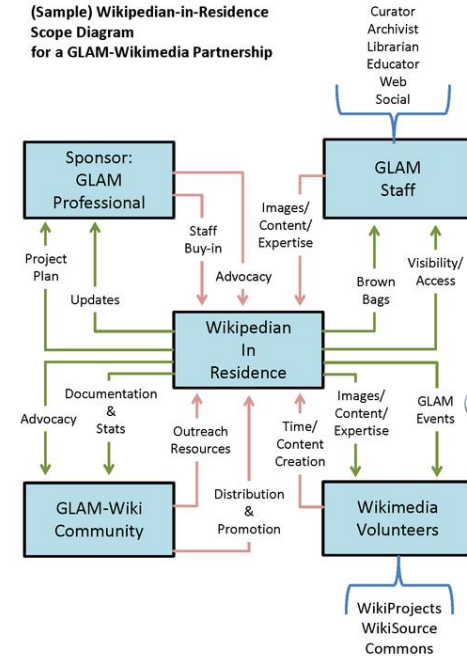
(Sample) Wikipedian-in-Residence Scope Diagram for a GLAM-Wikimedia Partnership

Curator
Archivist
Librarian
Educator
Web
Social

Sponsor: GLAM Professional

GLAM Staff

Staff Buy-in

Images/ Content/ Expertise

Project Plan

Updates

Advocacy

Brown Bags

Visibility/ Access

Wikipedian In Residence

Advocacy

Documentation & Stats

Outreach Resources

Time/ Content Creation

Images/ Content/ Expertise

GLAM Events

GLAM-Wiki Community

Distribution & Promotion

Wikimedia Volunteers

WikiProjects
WikiSource
Commons